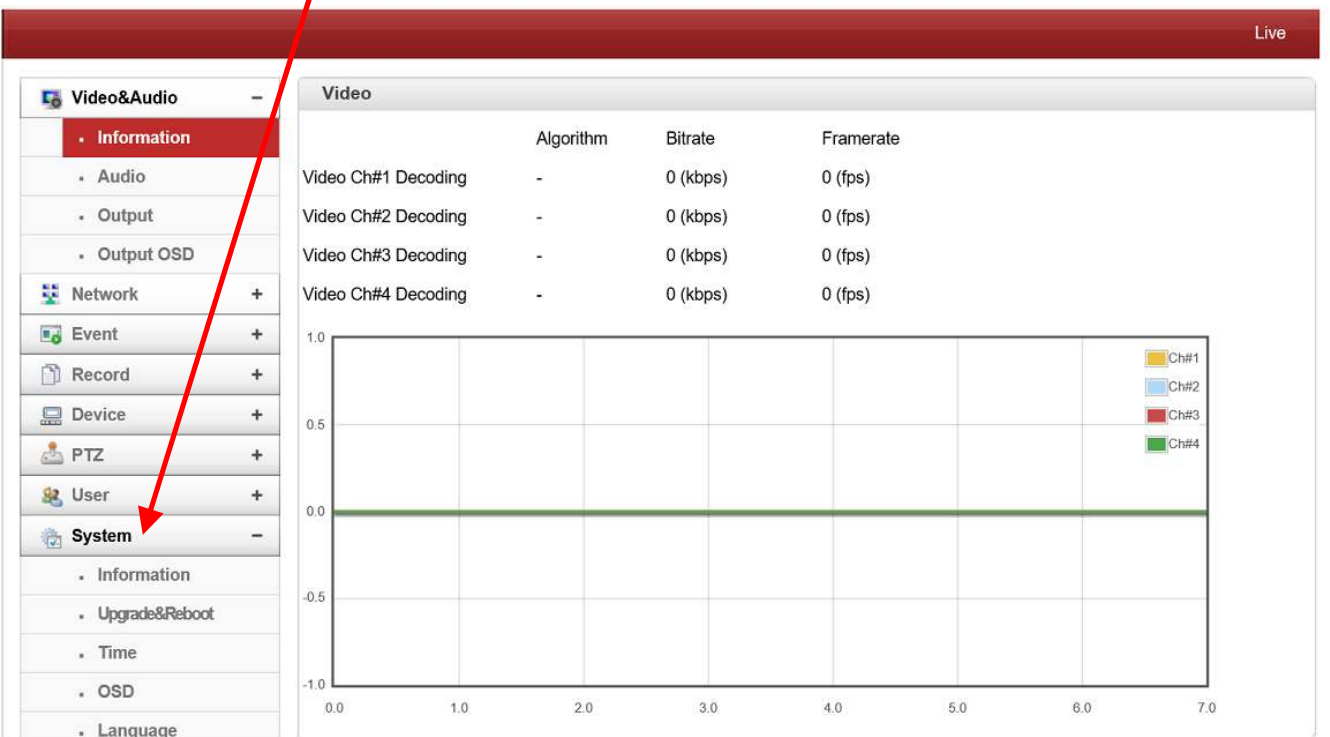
Live

Video&Audio –
Information
Audio
Output
Output OSD
Network +
Event +
Record +
Device +
PTZ +
User +
System –
Information
Upgrade&Reboot
Time
OSD
Language

Video

| | Algorithm | Bitrate | Framerate |
|---|---|---|---|
| Video Ch#1 Decoding | - | 0 (kbps) | 0 (fps) |
| Video Ch#2 Decoding | - | 0 (kbps) | 0 (fps) |
| Video Ch#3 Decoding | - | 0 (kbps) | 0 (fps) |
| Video Ch#4 Decoding | - | 0 (kbps) | 0 (fps) |

1.0
0.5
0.0
-0.5
-1.0
0.0 1.0 2.0 3.0 4.0 5.0 6.0 7.0
Ch#1
Ch#2
Ch#3
Ch#4